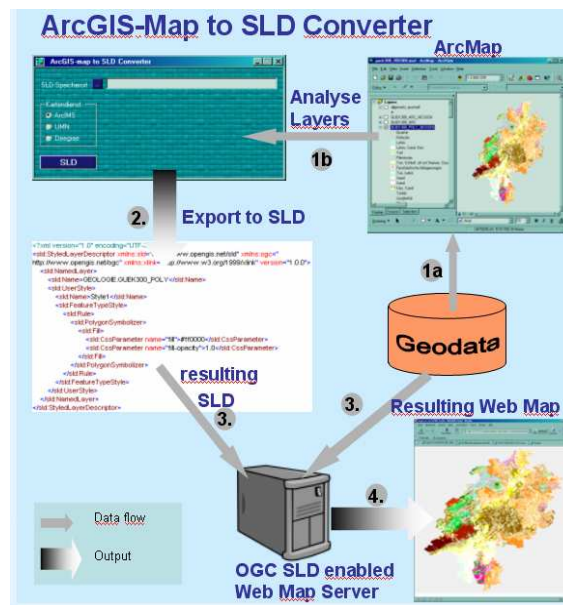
ArcGIS-Map to SLD Converter

ArcGIS-map to SLD Converter

SLD-Speicherort

Kartendienst
ArcIMS
UMN
Deegree

SLD

ArcMap

Analyse Layers

1b

2.

Export to SLD

<?xml version="1.0" encoding="UTF-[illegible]
<sld:StyledLayerDescriptor xmlns:sld=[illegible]www.opengis.net/sld" xmlns:ogc="
http://www.opengis.net/ogc" xmlns:xlink=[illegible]p://www.w3.org/1999/xlink" version="1.0.0">
<sld:NamedLayer>
<sld:Name>GEOLOGIE.GUEK300_POLY</sld:Name>
<sld:UserStyle>
<sld:Name>Style1</sld:Name>
<sld:FeatureTypeStyle>
<sld:Rule>
<sld:PolygonSymbolizer>
<sld:Fill>
<sld:CssParameter name="fill">#ff0000</sld:CssParameter>
<sld:CssParameter name="fill-opacity">1.0</sld:CssParameter>
</sld:Fill>
</sld:PolygonSymbolizer>
</sld:Rule>
</sld:FeatureTypeStyle>
</sld:UserStyle>
</sld:NamedLayer>
</sld:StyledLayerDescriptor>

1a

Geodata

resulting SLD

3.

3.

Resulting Web Map

4.

Data flow

Output

OGC SLD enabled Web Map Server